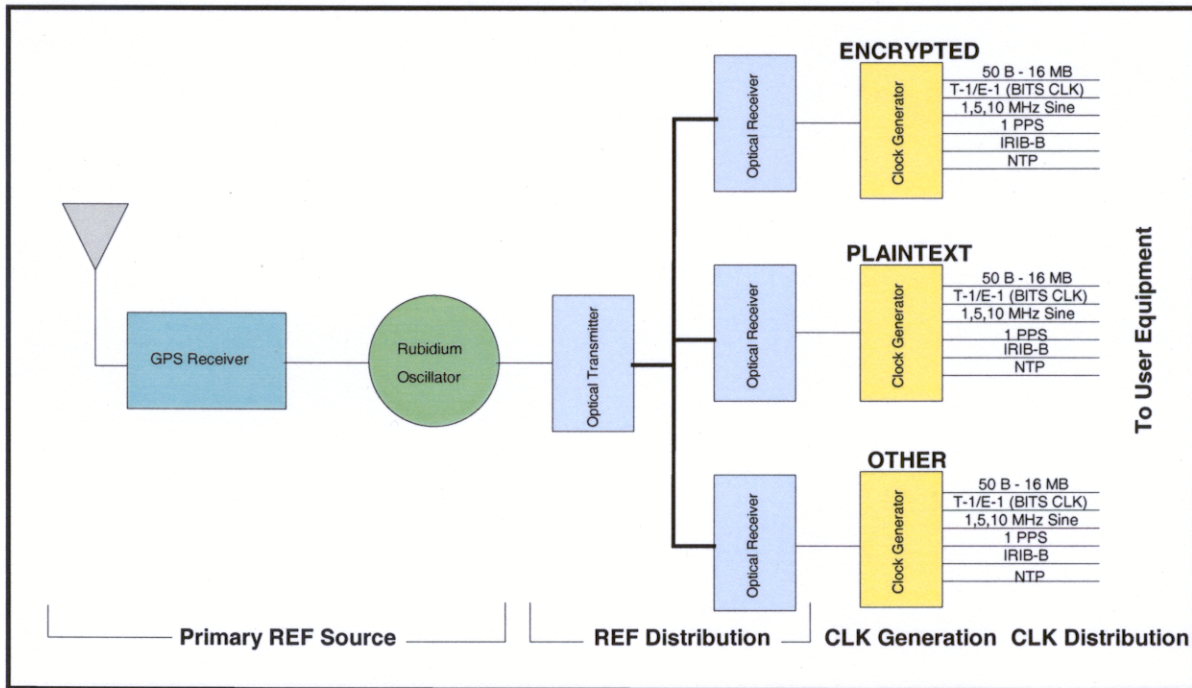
GPS Receiver

Rubidium Oscillator

Optical Transmitter

Optical Receiver

ENCRYPTED

Clock Generator

50 B - 16 MB
T-1/E-1 (BITS CLK)
1,5,10 MHz Sine
1 PPS
IRIB-B
NTP

Optical Receiver

PLAINTEXT

Clock Generator

50 B - 16 MB
T-1/E-1 (BITS CLK)
1,5,10 MHz Sine
1 PPS
IRIB-B
NTP

Optical Receiver

OTHER

Clock Generator

50 B - 16 MB
T-1/E-1 (BITS CLK)
1,5,10 MHz Sine
1 PPS
IRIB-B
NTP

To User Equipment

Primary REF Source

REF Distribution

CLK Generation

CLK Distribution